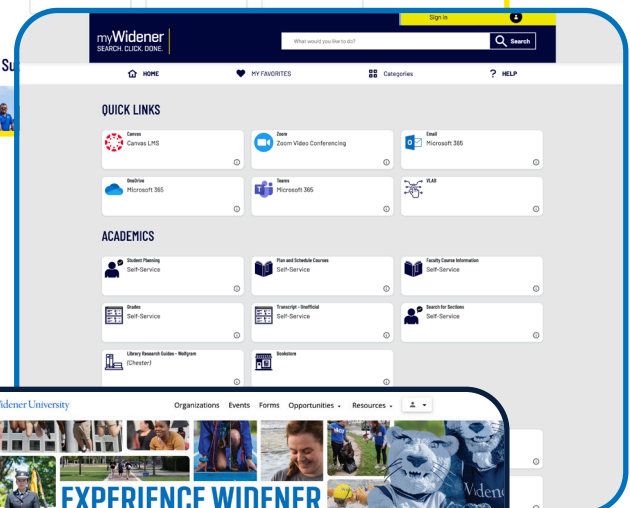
Sign in

Su

myWidener
SEARCH. CLICK. DONE.

What would you like to do?

Search

HOME

MY FAVORITES

Categories

HELP

QUICK LINKS

Canvas
Canvas LMS

Zoom
Zoom Video Conferencing

Email
Microsoft 365

OneDrive
Microsoft 365

Teams
Microsoft 365

VLAB

ACADEMICS

Student Planning
Self-Service

Plan and Schedule Courses
Self-Service

Faculty Course Information
Self-Service

Grades
Self-Service

Transcript - Unofficial
Self-Service

Search for Sections
Self-Service

Library Research Guides - Wolfgram
(Chester)

Bookstore

idener University

Organizations Events Forms Opportunities Resources

EXPERIENCE WIDENER

Widen